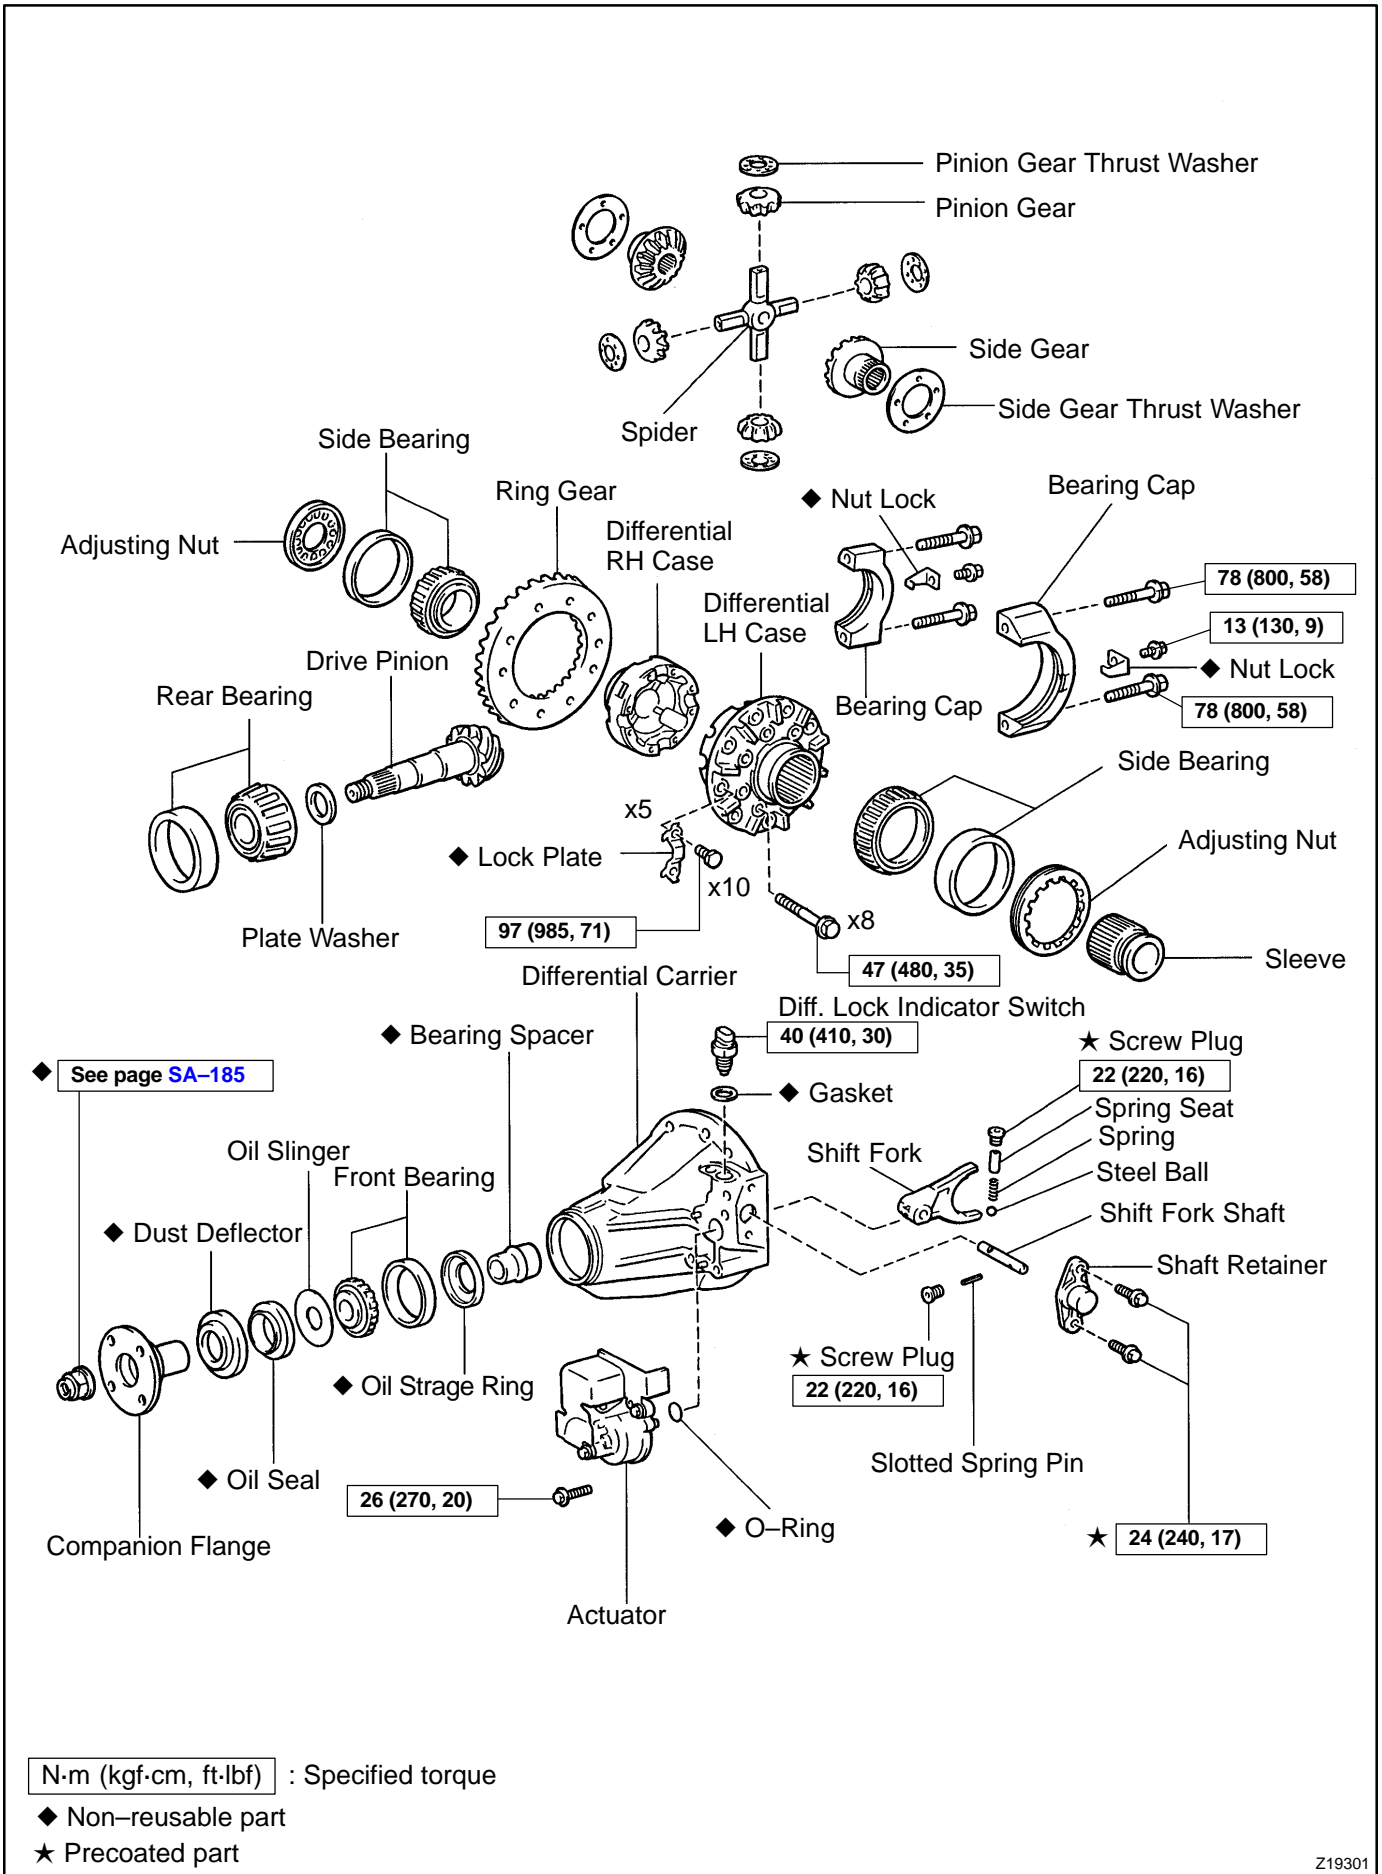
Pinion Gear Thrust Washer
Pinion Gear
Side Gear
Side Gear Thrust Washer
Spider
Side Bearing
Ring Gear
◆ Nut Lock
Bearing Cap
Adjusting Nut
Differential RH Case
Differential LH Case
78 (800, 58)
13 (130, 9)
◆ Nut Lock
Drive Pinion
78 (800, 58)
Rear Bearing
Bearing Cap
Side Bearing
x5
Adjusting Nut
◆ Lock Plate
x10
Plate Washer
97 (985, 71)
x8
47 (480, 35)
Sleeve
Differential Carrier
Diff. Lock Indicator Switch
◆ Bearing Spacer
40 (410, 30)
★ Screw Plug
◆ See page SA–185
◆ Gasket
22 (220, 16)
Spring Seat
Spring
Oil Slinger
Shift Fork
Front Bearing
Steel Ball
Shift Fork Shaft
◆ Dust Deflector
Shaft Retainer
★ Screw Plug
◆ Oil Strage Ring
22 (220, 16)
Slotted Spring Pin
◆ Oil Seal
26 (270, 20)
◆ O–Ring
★ 24 (240, 17)
Companion Flange
Actuator
N·m (kgf·cm, ft·lbf) : Specified torque
◆ Non–reusable part
★ Precoated part
Z19301